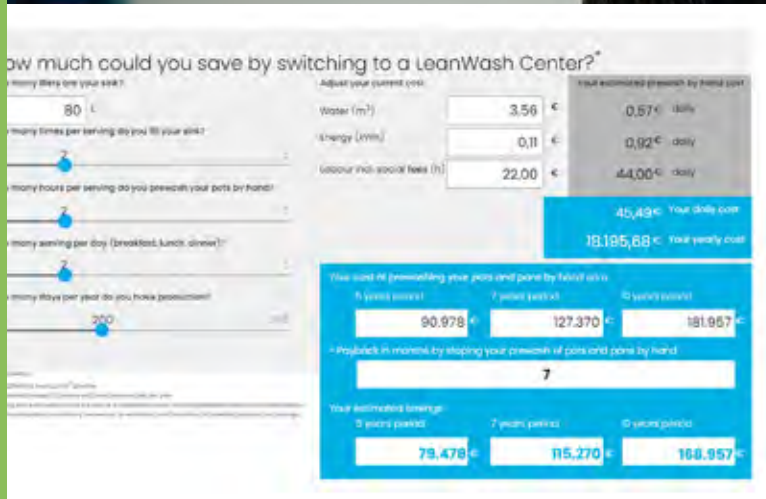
ow much could you save by switching to a LeanWash Center?*

many liters are your sink?
80 L
many times per serving do you fill your sink?
2
many hours per serving do you prewash your pots by hand?
2
many serving per day (breakfast, lunch, dinner)?
2
many days per year do you have production?
200

Adjust your current cost
Water (m³) 3,56 €
Energy (kWh) 0,11 €
Labour incl. social fees (h) 22,00 €

Your estimated prewash by hand cost
0,57€ daily
0,92€ daily
44,00€ daily

45,49€ Your daily cost
18.195,68€ Your yearly cost

Your cost of prewashing your pots and pans by hand on a
5 years period 90.978 €
7 years period 127.370 €
10 years period 181.957 €

* Payback in months by stoping your prewash of pots and pans by hand
7

Your estimated savings
5 years period 79.478 €
7 years period 115.270 €
10 years period 168.957 €

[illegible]